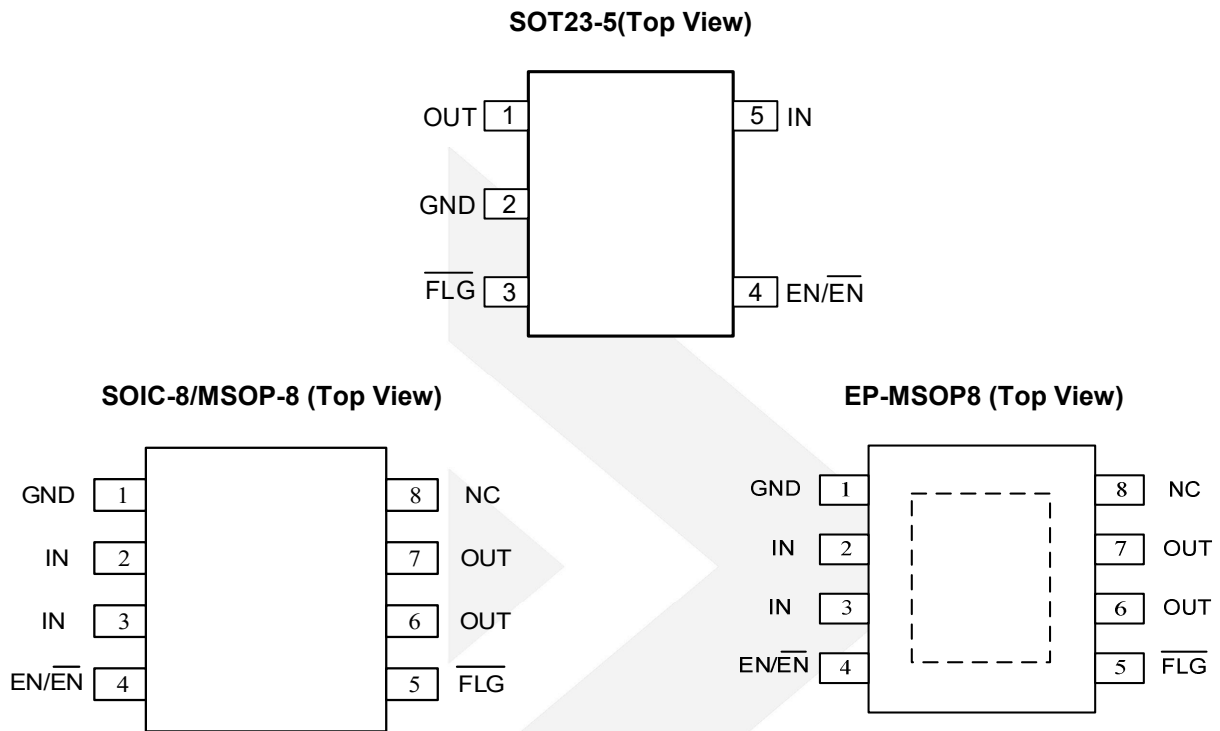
SOT23-5(Top View)

OUT 1
GND 2
$\overline{FLG}$ 3
5 IN
4 EN/$\overline{EN}$

SOIC-8/MSOP-8 (Top View)

GND 1
IN 2
IN 3
EN/$\overline{EN}$ 4
8 NC
7 OUT
6 OUT
5 $\overline{FLG}$

EP-MSOP8 (Top View)

GND 1
IN 2
IN 3
EN/$\overline{EN}$ 4
8 NC
7 OUT
6 OUT
5 $\overline{FLG}$